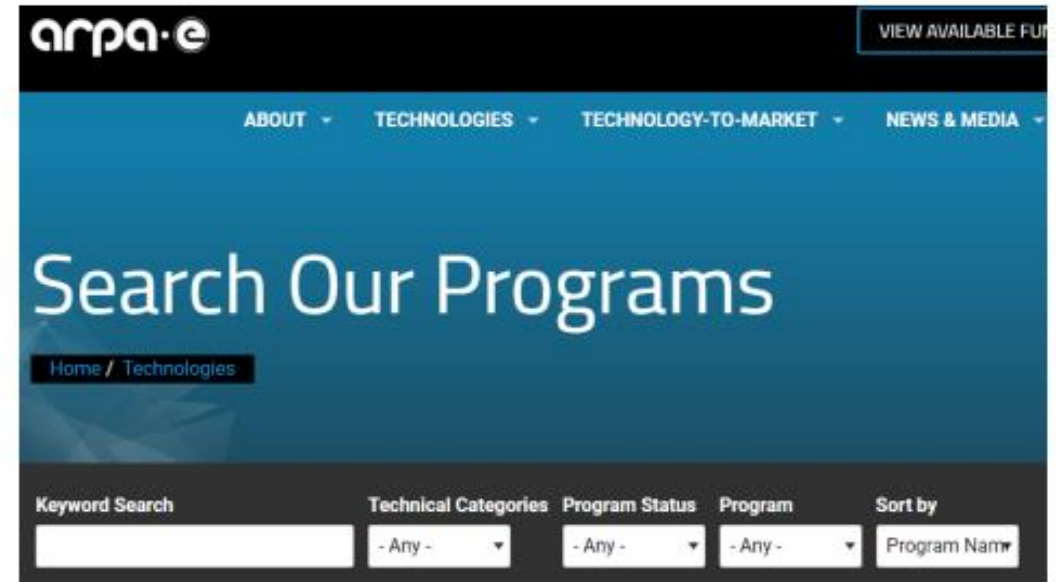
arpa·e

VIEW AVAILABLE FU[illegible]

ABOUT TECHNOLOGIES TECHNOLOGY-TO-MARKET NEWS & MEDIA

Search Our Programs

Home / Technologies

Keyword Search

Technical Categories
- Any -

Program Status
- Any -

Program
- Any -

Sort by
Program Nam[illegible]